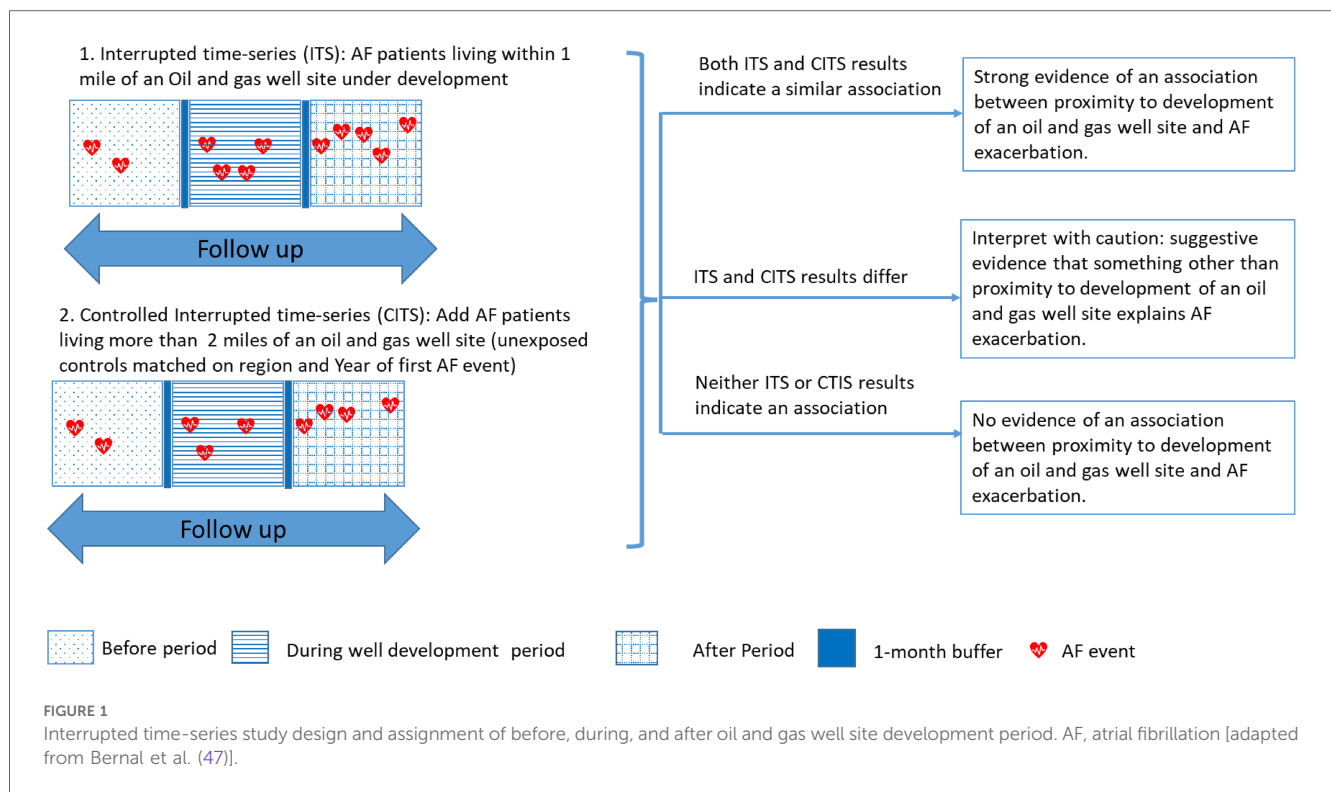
1. Interrupted time-series (ITS): AF patients living within 1 mile of an Oil and gas well site under development

Follow up

2. Controlled Interrupted time-series (CITS): Add AF patients living more than 2 miles of an oil and gas well site (unexposed controls matched on region and Year of first AF event)

Follow up

Both ITS and CITS results indicate a similar association

Strong evidence of an association between proximity to development of an oil and gas well site and AF exacerbation.

ITS and CITS results differ

Interpret with caution: suggestive evidence that something other than proximity to development of an oil and gas well site explains AF exacerbation.

Neither ITS or CTIS results indicate an association

No evidence of an association between proximity to development of an oil and gas well site and AF exacerbation.

Before period During well development period After Period 1-month buffer AF event

FIGURE 1
Interrupted time-series study design and assignment of before, during, and after oil and gas well site development period. AF, atrial fibrillation [adapted from Bernal et al. (47)].